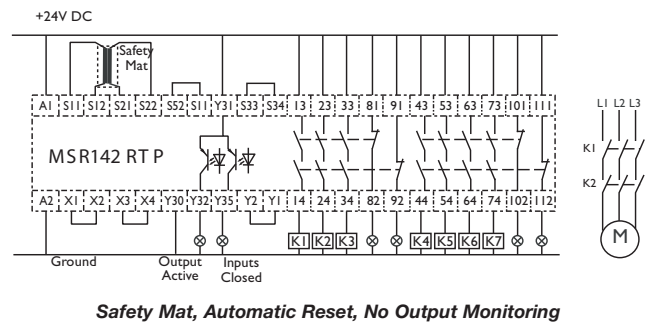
+24V DC

Safety Mat

A1 S11 S12 S21 S22 S52 S11 Y31 S33 S34 13 23 33 81 91 43 53 63 73 101 111

MSR142 RTP

A2 X1 X2 X3 X4 Y30 Y32 Y35 Y2 Y1 14 24 34 82 92 44 54 64 74 102 112

K1 K2 K3 K4 K5 K6 K7

Ground

Output Active

Inputs Closed

L1 L2 L3

K1

K2

M

Safety Mat, Automatic Reset, No Output Monitoring